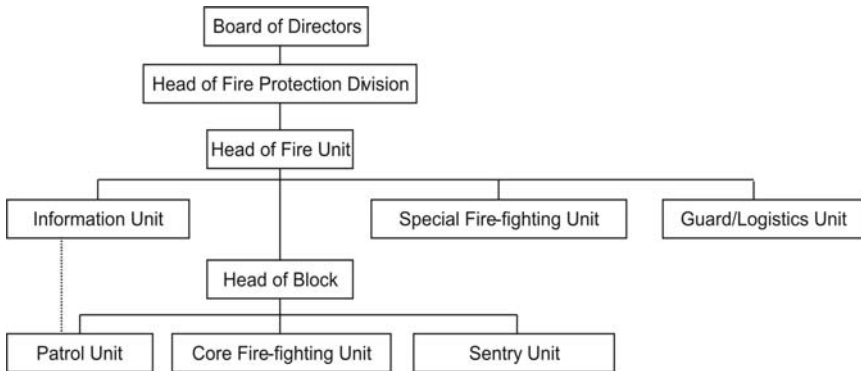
Board of Directors

Head of Fire Protection Division

Head of Fire Unit

Information Unit

Special Fire-fighting Unit

Guard/Logistics Unit

Head of Block

Patrol Unit

Core Fire-fighting Unit

Sentry Unit